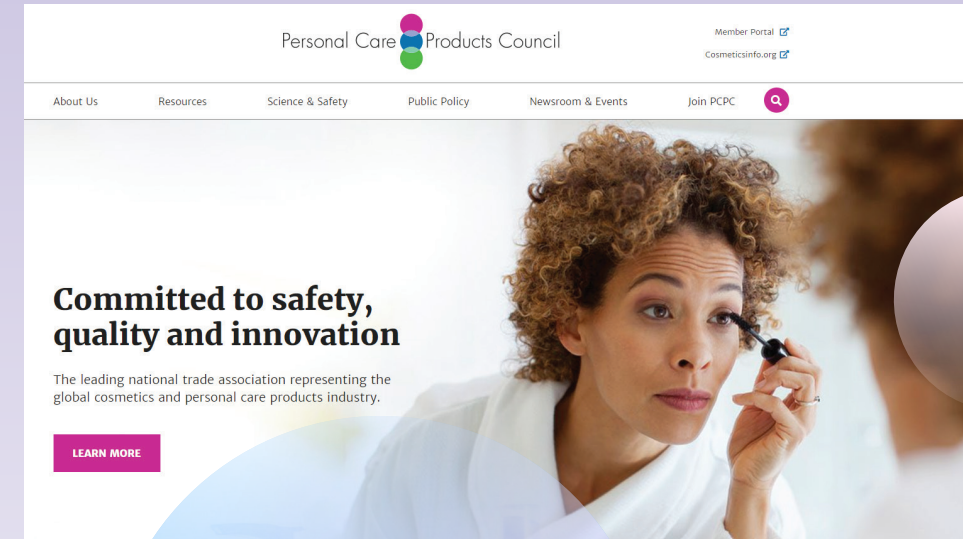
Personal Care Products Council

Member Portal

Cosmeticsinfo.org

About Us

Resources

Science & Safety

Public Policy

Newsroom & Events

Join PCPC

Committed to safety, quality and innovation

The leading national trade association representing the global cosmetics and personal care products industry.

LEARN MORE